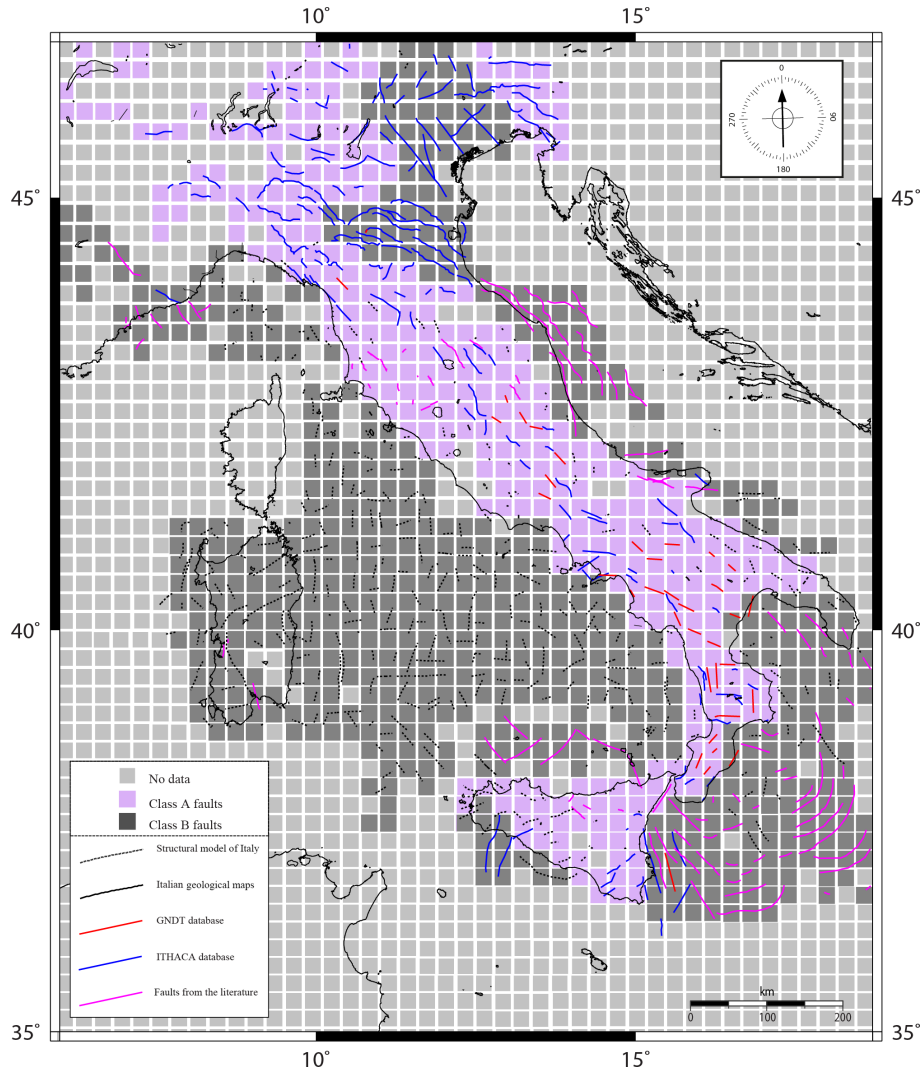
10°
15°
45°
45°
40°
40°
35°
35°
10°
15°

0
90
180
270

No data
Class A faults
Class B faults
Structural model of Italy
Italian geological maps
GNDT database
ITHACA database
Faults from the literature

km
0
100
200